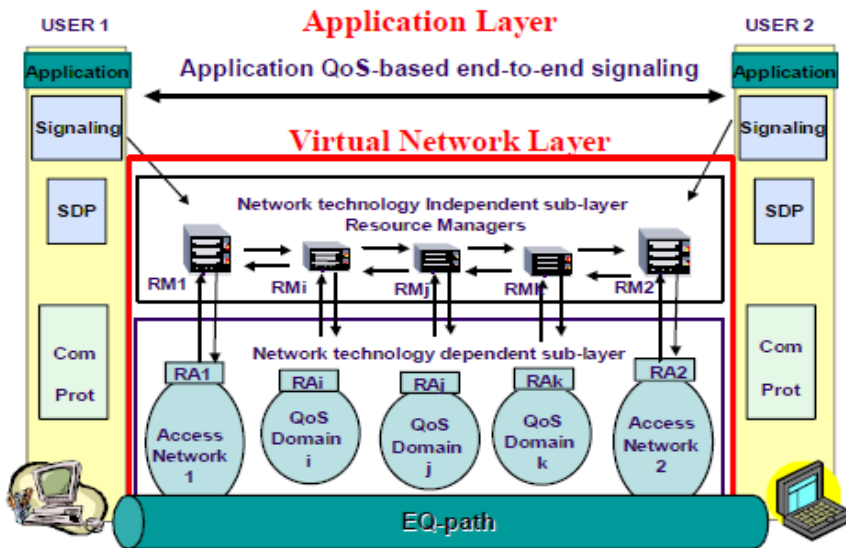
USER 1

Application Layer

USER 2

Application

Application QoS-based end-to-end signaling

Application

Signaling

Virtual Network Layer

Signaling

Network technology Independent sub-layer
Resource Managers

SDP

SDP

RM1

RMi

RMj

RMk

RM2

Com

Prot

Network technology dependent sub-layer

Com

Prot

RA1

RAi

RAj

RAk

RA2

Access Network 1

QoS Domain i

QoS Domain j

QoS Domain k

Access Network 2

EQ-path